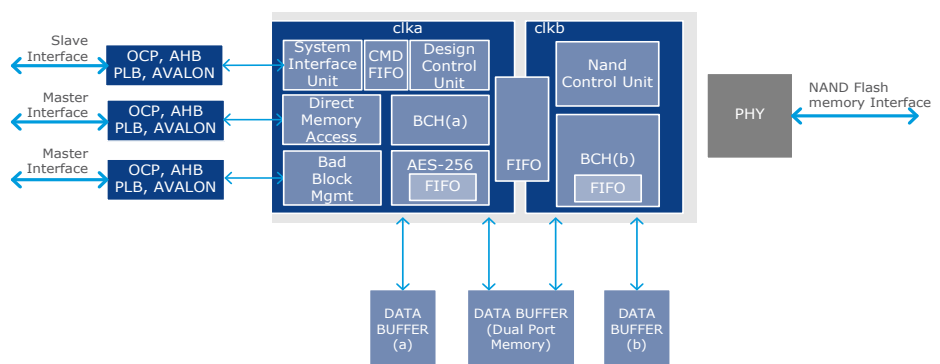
Slave Interface

OCP, AHB PLB, AVALON

Master Interface

OCP, AHB PLB, AVALON

Master Interface

OCP, AHB PLB, AVALON

clka

System Interface Unit

CMD FIFO

Design Control Unit

Direct Memory Access

BCH(a)

Bad Block Mgmt

AES-256

FIFO

FIFO

clkb

Nand Control Unit

BCH(b)

FIFO

PHY

NAND Flash memory Interface

DATA BUFFER (a)

DATA BUFFER (Dual Port Memory)

DATA BUFFER (b)